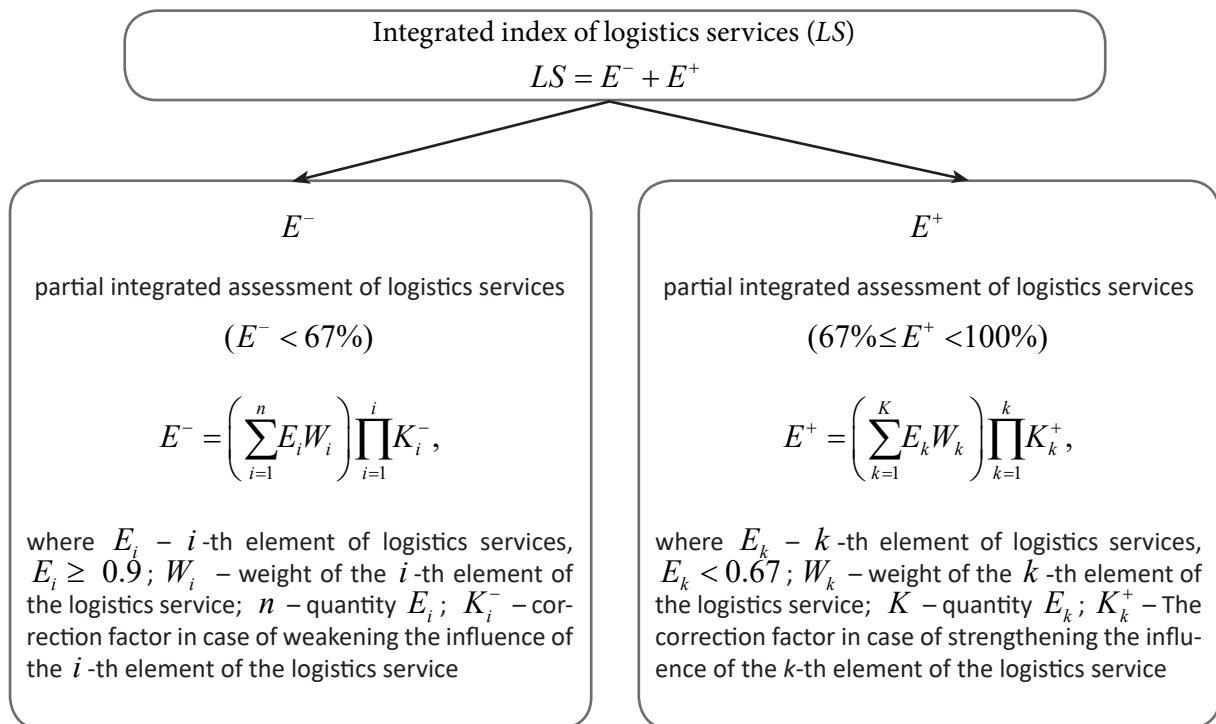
Integrated index of logistics services ($LS$)

$LS = E^{-} + E^{+}$

$E^{-}$

partial integrated assessment of logistics services

$(E^{-} < 67\%)$

$E^{-} = \left( \sum_{i=1}^{n} E_i W_i \right) \prod_{i=1}^{i} K_i^{-}$,

where $E_i$ – $i$-th element of logistics services, $E_i \geq 0.9$; $W_i$ – weight of the $i$-th element of the logistics service; $n$ – quantity $E_i$; $K_i^{-}$ – correction factor in case of weakening the influence of the $i$-th element of the logistics service

$E^{+}$

partial integrated assessment of logistics services

$(67\% \leq E^{+} < 100\%)$

$E^{+} = \left( \sum_{k=1}^{K} E_k W_k \right) \prod_{k=1}^{k} K_k^{+}$,

where $E_k$ – $k$-th element of logistics services, $E_k < 0.67$; $W_k$ – weight of the $k$-th element of the logistics service; $K$ – quantity $E_k$; $K_k^{+}$ – The correction factor in case of strengthening the influence of the $k$-th element of the logistics service